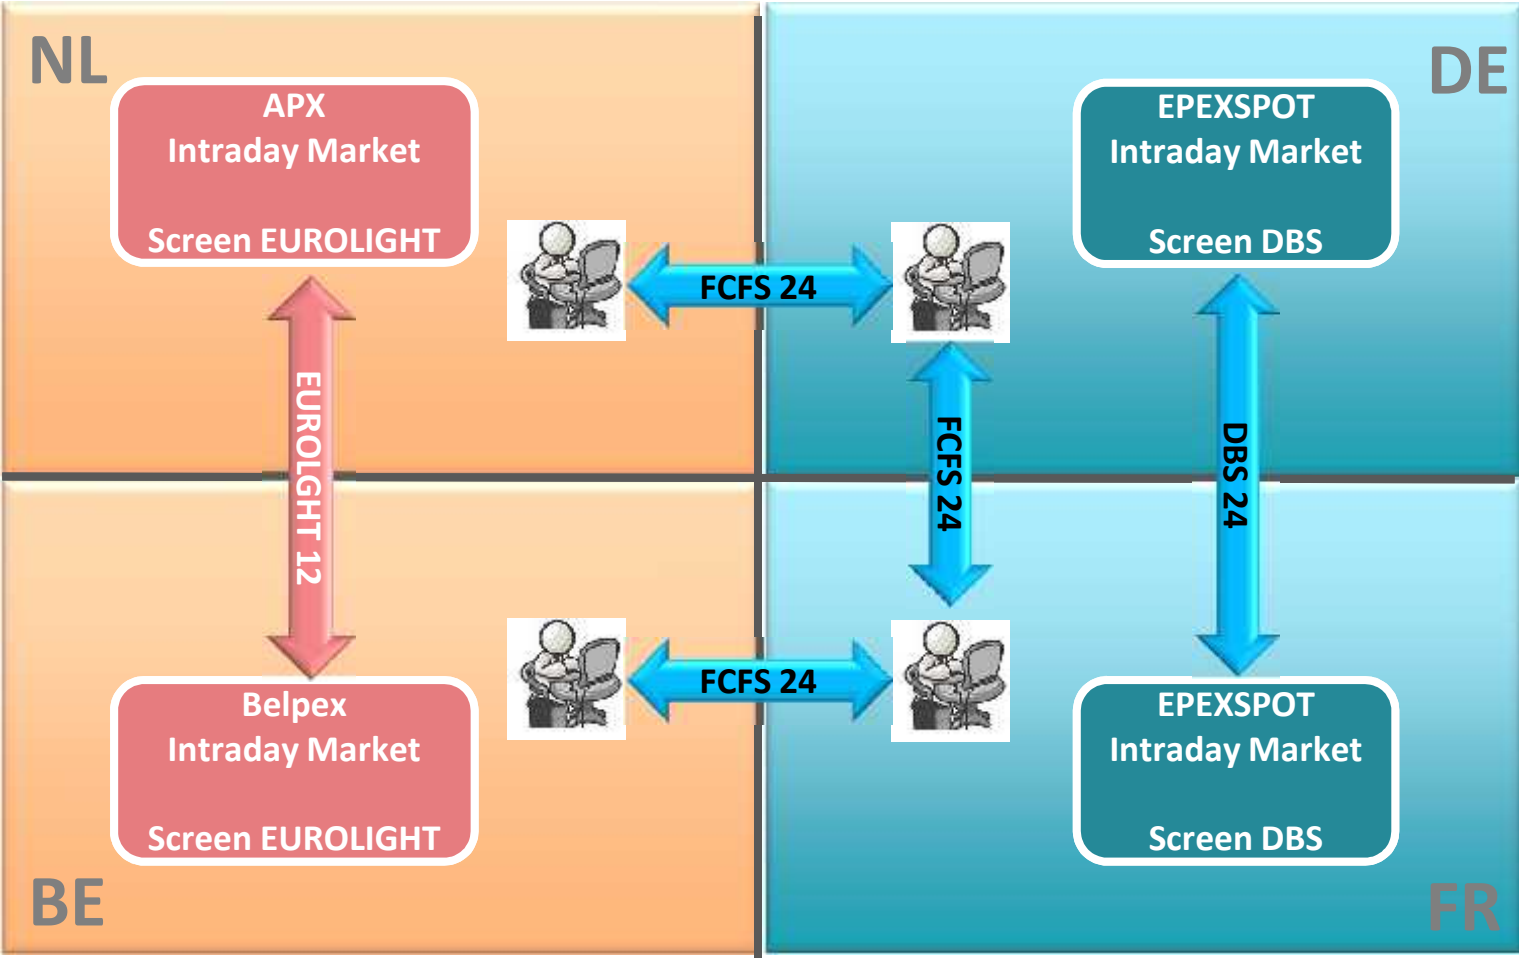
NL

APX
Intraday Market

Screen EUROLIGHT

DE

EPEXSPOT
Intraday Market

Screen DBS

FCFS 24

EUROLGHT 12

FCFS 24

DBS 24

FCFS 24

Belpex
Intraday Market

Screen EUROLIGHT

EPEXSPOT
Intraday Market

Screen DBS

BE

FR